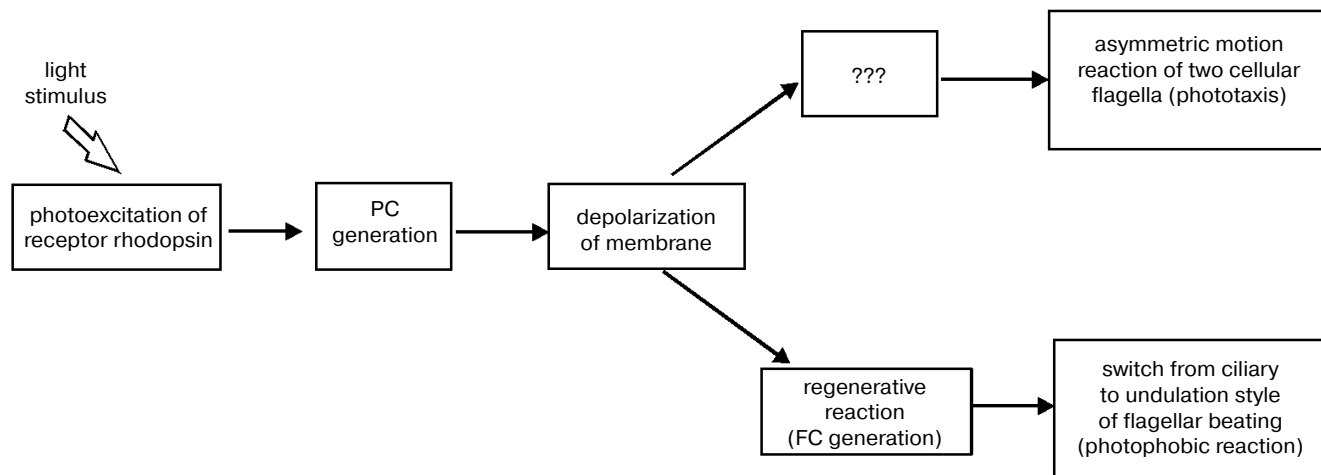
light stimulus

photoexcitation of receptor rhodopsin

PC generation

depolarization of membrane

???

asymmetric motion reaction of two cellular flagella (phototaxis)

regenerative reaction (FC generation)

switch from ciliary to undulation style of flagellar beating (photophobic reaction)